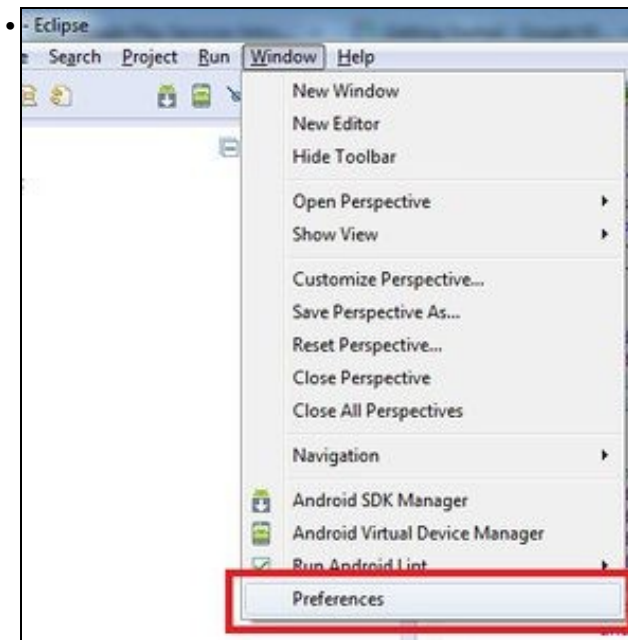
- Eclipse

e Search Project Run Window Help

New Window
New Editor
Hide Toolbar
Open Perspective
Show View
Customize Perspective...
Save Perspective As...
Reset Perspective...
Close Perspective
Close All Perspectives
Navigation
Android SDK Manager
Android Virtual Device Manager
Run Android Lint
Preferences